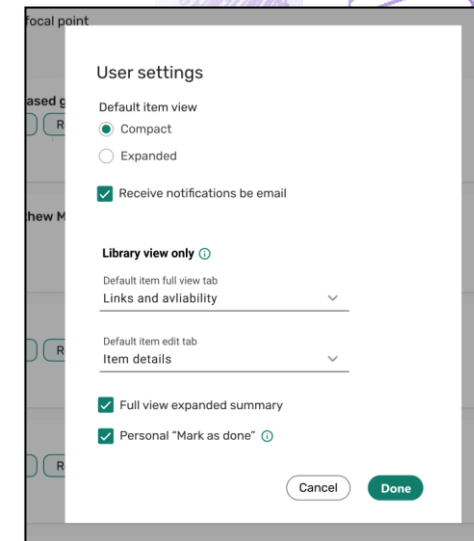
focal point

ased g

R

thew M

R

R

User settings

Default item view

Compact

Expanded

Receive notifications be email

Library view only

Default item full view tab

Links and avliability

Default item edit tab

Item details

Full view expanded summary

Personal "Mark as done"

Cancel

Done